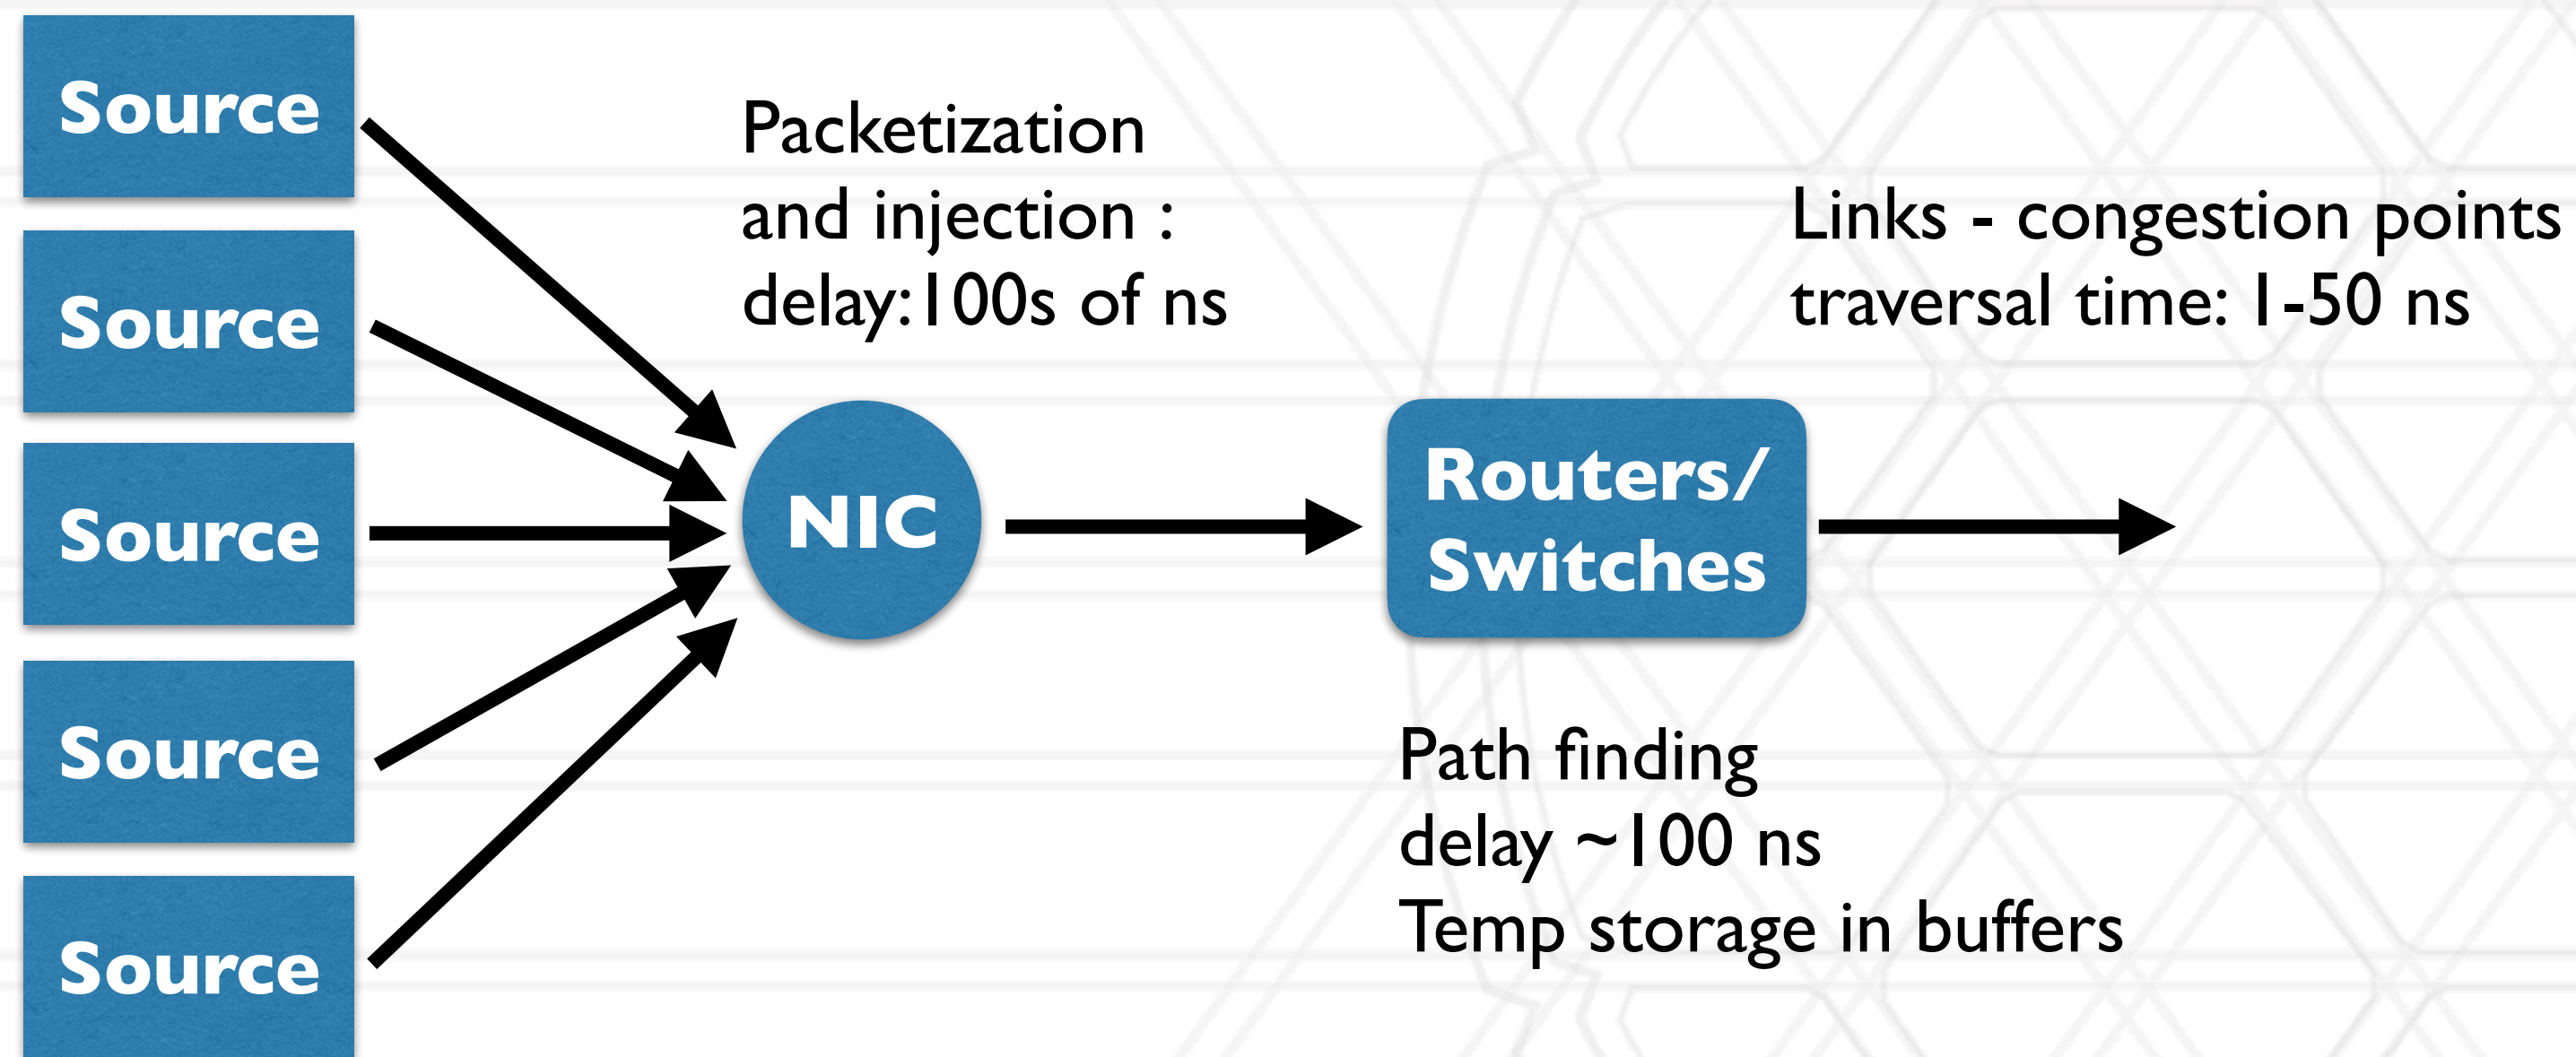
Source

Source

Source

Source

Source

Packetization and injection : delay:100s of ns

NIC

Routers/ Switches

Links - congestion points traversal time: 1-50 ns

Path finding
delay ~100 ns
Temp storage in buffers